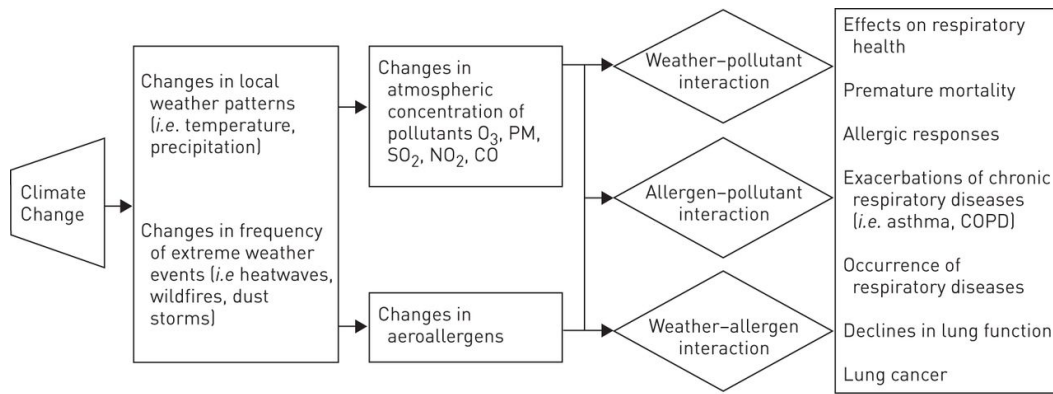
Climate Change

Changes in local weather patterns (i.e. temperature, precipitation)

Changes in frequency of extreme weather events (i.e heatwaves, wildfires, dust storms)

Changes in atmospheric concentration of pollutants $O_3$, PM, $SO_2$, $NO_2$, CO

Changes in aeroallergens

Weather–pollutant interaction

Allergen–pollutant interaction

Weather–allergen interaction

Effects on respiratory health

Premature mortality

Allergic responses

Exacerbations of chronic respiratory diseases (i.e. asthma, COPD)

Occurrence of respiratory diseases

Declines in lung function

Lung cancer